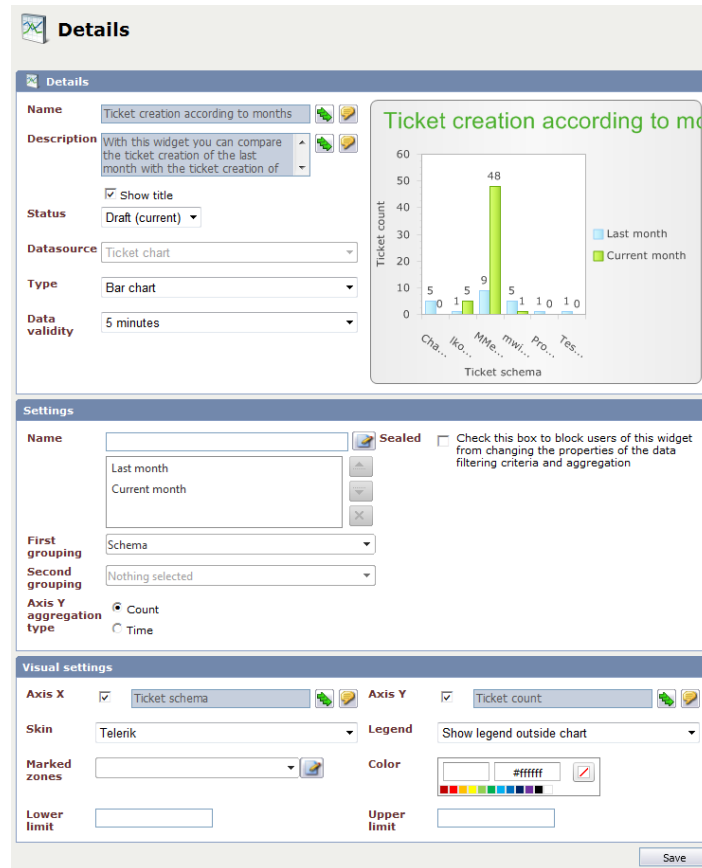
Details

Details

Name
Ticket creation according to months

Description
With this widget you can compare the ticket creation of the last month with the ticket creation of

Show title

Status
Draft (current)

Datasource
Ticket chart

Type
Bar chart

Data validity
5 minutes

Ticket creation according to mo

60
50
40
30
20
10
0
Ticket count
5 0 1 5 9 48 5 1 1 0 1 0
Cha... Iko... MMe... mwi... Pro... Tes...
Ticket schema
Last month
Current month

Settings

Name

Sealed
Check this box to block users of this widget from changing the properties of the data filtering criteria and aggregation

Last month
Current month

First grouping
Schema

Second grouping
Nothing selected

Axis Y aggregation type
Count
Time

Visual settings

Axis X
Ticket schema

Axis Y
Ticket count

Skin
Telerik

Legend
Show legend outside chart

Marked zones

Color
#ffffff

Lower limit

Upper limit

Save